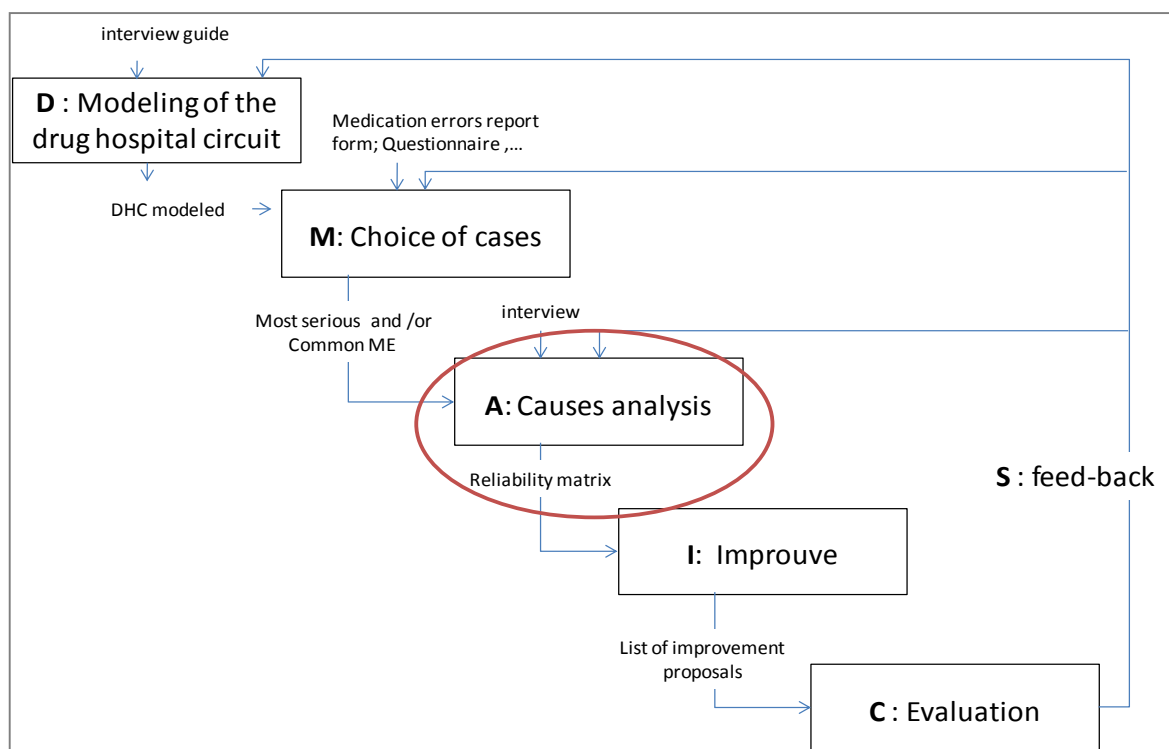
interview guide

**D** : Modeling of the drug hospital circuit

Medication errors report form; Questionnaire ,…

DHC modeled

**M**: Choice of cases

Most serious and /or Common ME

interview

**A**: Causes analysis

Reliability matrix

**S** : feed-back

**I**: Improuve

List of improvement proposals

**C** : Evaluation